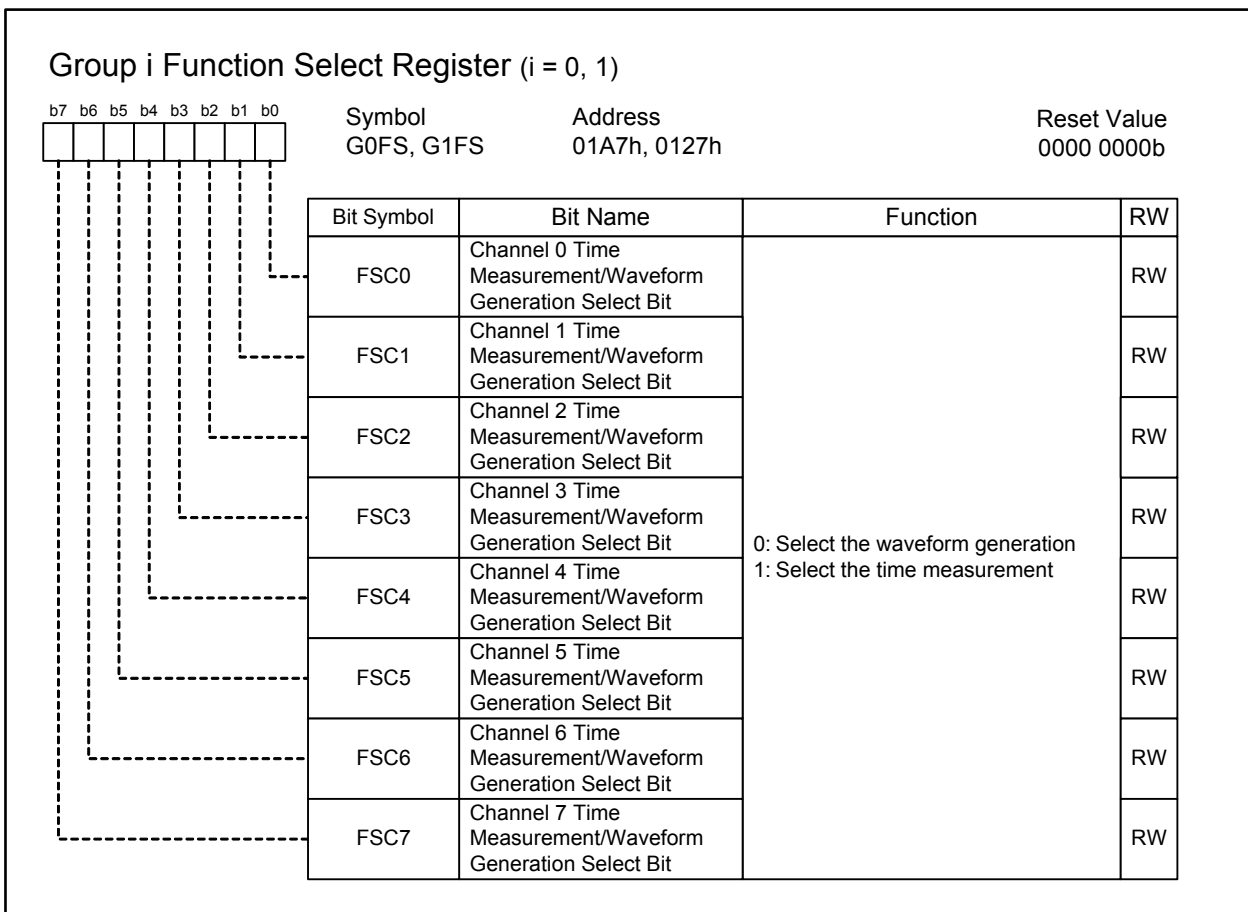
Group i Function Select Register (i = 0, 1)

b7 b6 b5 b4 b3 b2 b1 b0

Symbol
G0FS, G1FS

Address
01A7h, 0127h

Reset Value
0000 0000b

| Bit Symbol | Bit Name | Function | RW |
|---|---|---|---|
| FSC0 | Channel 0 Time Measurement/Waveform Generation Select Bit | 0: Select the waveform generation<br>1: Select the time measurement | RW |
| FSC1 | Channel 1 Time Measurement/Waveform Generation Select Bit | | RW |
| FSC2 | Channel 2 Time Measurement/Waveform Generation Select Bit | | RW |
| FSC3 | Channel 3 Time Measurement/Waveform Generation Select Bit | | RW |
| FSC4 | Channel 4 Time Measurement/Waveform Generation Select Bit | | RW |
| FSC5 | Channel 5 Time Measurement/Waveform Generation Select Bit | | RW |
| FSC6 | Channel 6 Time Measurement/Waveform Generation Select Bit | | RW |
| FSC7 | Channel 7 Time Measurement/Waveform Generation Select Bit | | RW |